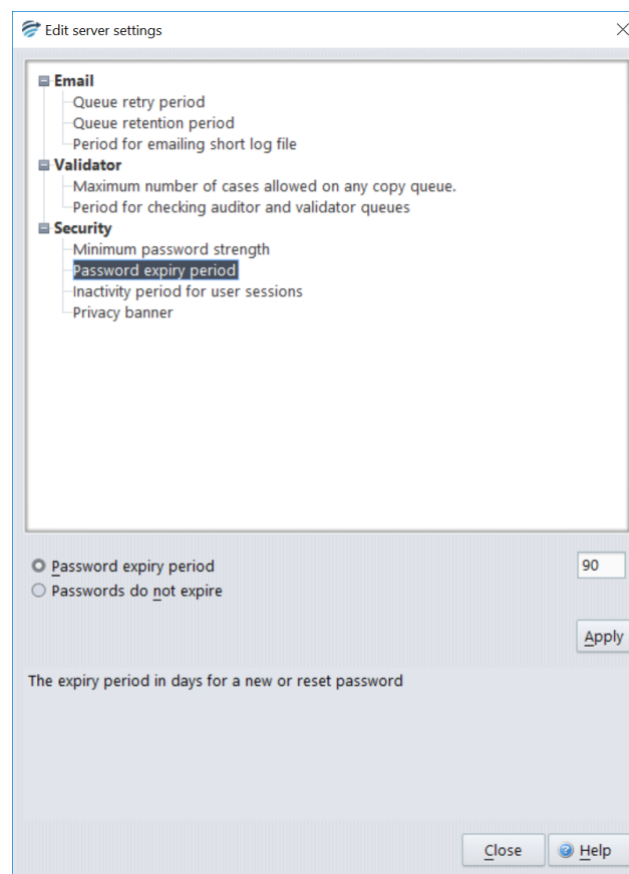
Edit server settings

Email
Queue retry period
Queue retention period
Period for emailing short log file
Validator
Maximum number of cases allowed on any copy queue.
Period for checking auditor and validator queues
Security
Minimum password strength
Password expiry period
Inactivity period for user sessions
Privacy banner

Password expiry period
90
Passwords do not expire

Apply

The expiry period in days for a new or reset password

Close
Help